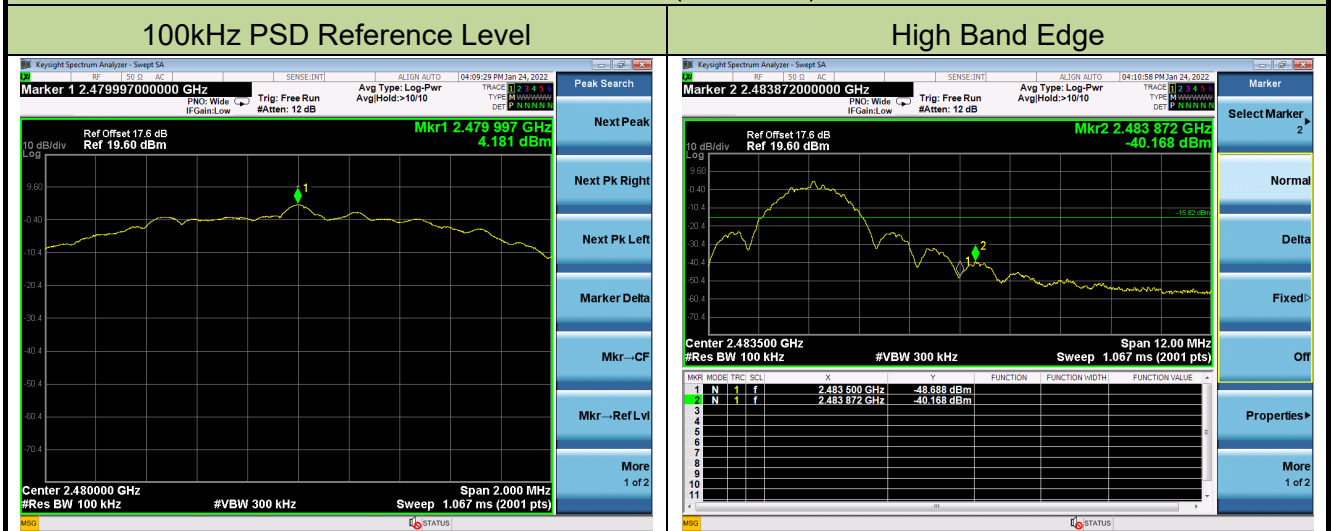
| 100kHz PSD Reference Level | High Band Edge |
|---|---|

Keysight Spectrum Analyzer - Swept SA
RF 50 Ω AC SENSE:INT ALIGN AUTO 04:09:29 PM Jan 24, 2022
Marker 1 2.479997000000 GHz
PNO: Wide IFGain:Low
Trig: Free Run #Atten: 12 dB
Avg Type: Log-Pwr Avg|Hold:>10/10
TRACE 1 2 3 4 5 6 TYPE M WWWWW DET P N N N N N
Peak Search
Ref Offset 17.6 dB
10 dB/div Ref 19.60 dBm
Log
Mkr1 2.479 997 GHz
4.181 dBm
9.60
-0.40
-10.4
-20.4
-30.4
-40.4
-50.4
-60.4
-70.4
1
Center 2.480000 GHz
#Res BW 100 kHz
#VBW 300 kHz
Span 2.000 MHz
Sweep 1.067 ms (2001 pts)
Next Peak
Next Pk Right
Next Pk Left
Marker Delta
Mkr→CF
Mkr→Ref Lvl
More
1 of 2
MSG
STATUS

Keysight Spectrum Analyzer - Swept SA
RF 50 Ω AC SENSE:INT ALIGN AUTO 04:10:58 PM Jan 24, 2022
Marker 2 2.483872000000 GHz
PNO: Wide IFGain:Low
Trig: Free Run #Atten: 12 dB
Avg Type: Log-Pwr Avg|Hold:>10/10
TRACE 1 2 3 4 5 6 TYPE M WWWWW DET P N N N N N
Marker
Ref Offset 17.6 dB
10 dB/div Ref 19.60 dBm
Log
Mkr2 2.483 872 GHz
-40.168 dBm
9.60
-0.40
-10.4
-15.82 dBm
-20.4
-30.4
-40.4
-50.4
-60.4
-70.4
1
2
Center 2.483500 GHz
#Res BW 100 kHz
#VBW 300 kHz
Span 12.00 MHz
Sweep 1.067 ms (2001 pts)

| MKR | MODE | TRC | SCL | X | Y | FUNCTION | FUNCTION WIDTH | FUNCTION VALUE |
|---|---|---|---|---|---|---|---|---|
| 1 | N | 1 | f | 2.483 500 GHz | -48.688 dBm | | | |
| 2 | N | 1 | f | 2.483 872 GHz | -40.168 dBm | | | |
| 3 | | | | | | | | |
| 4 | | | | | | | | |
| 5 | | | | | | | | |
| 6 | | | | | | | | |
| 7 | | | | | | | | |
| 8 | | | | | | | | |
| 9 | | | | | | | | |
| 10 | | | | | | | | |
| 11 | | | | | | | | |

Select Marker
2
Normal
Delta
Fixed▸
Off
Properties▸
More
1 of 2
MSG
STATUS